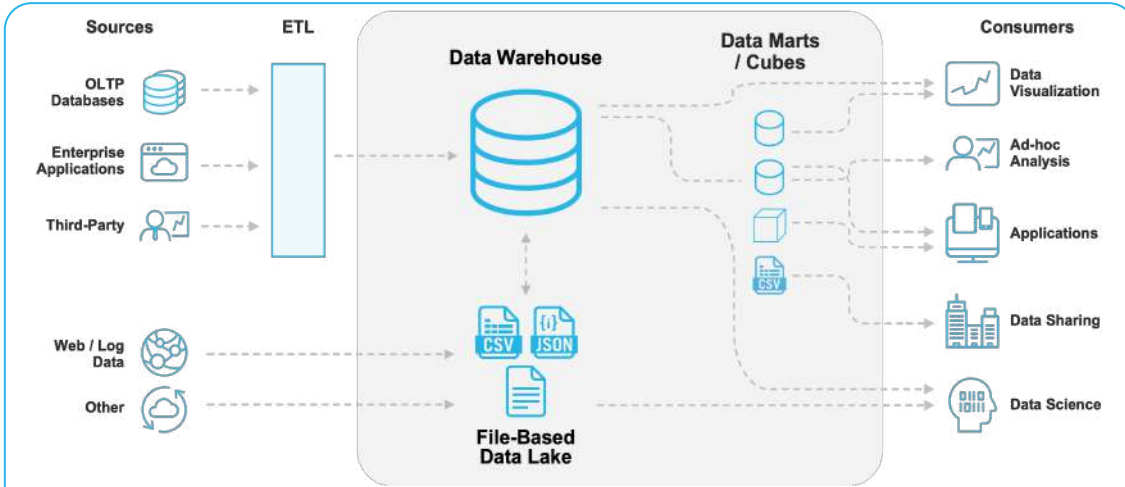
Sources

ETL

Data Warehouse

Data Marts / Cubes

Consumers

OLTP Databases

Enterprise Applications

Third-Party

Web / Log Data

Other

CSV

{i} JSON

CSV

File-Based Data Lake

Data Visualization

Ad-hoc Analysis

Applications

Data Sharing

Data Science